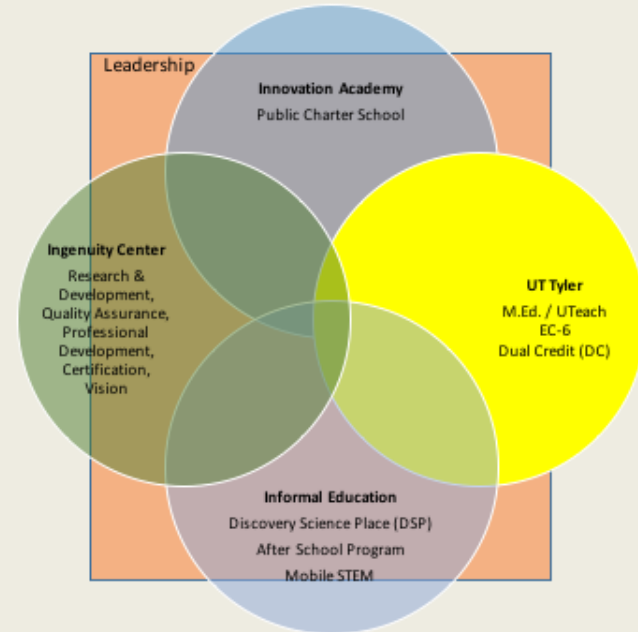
Leadership

Innovation Academy
Public Charter School

Ingenuity Center
Research & Development, Quality Assurance, Professional Development, Certification, Vision

UT Tyler
M.Ed. / UTeach
EC-6
Dual Credit (DC)

Informal Education
Discovery Science Place (DSP)
After School Program
Mobile STEM